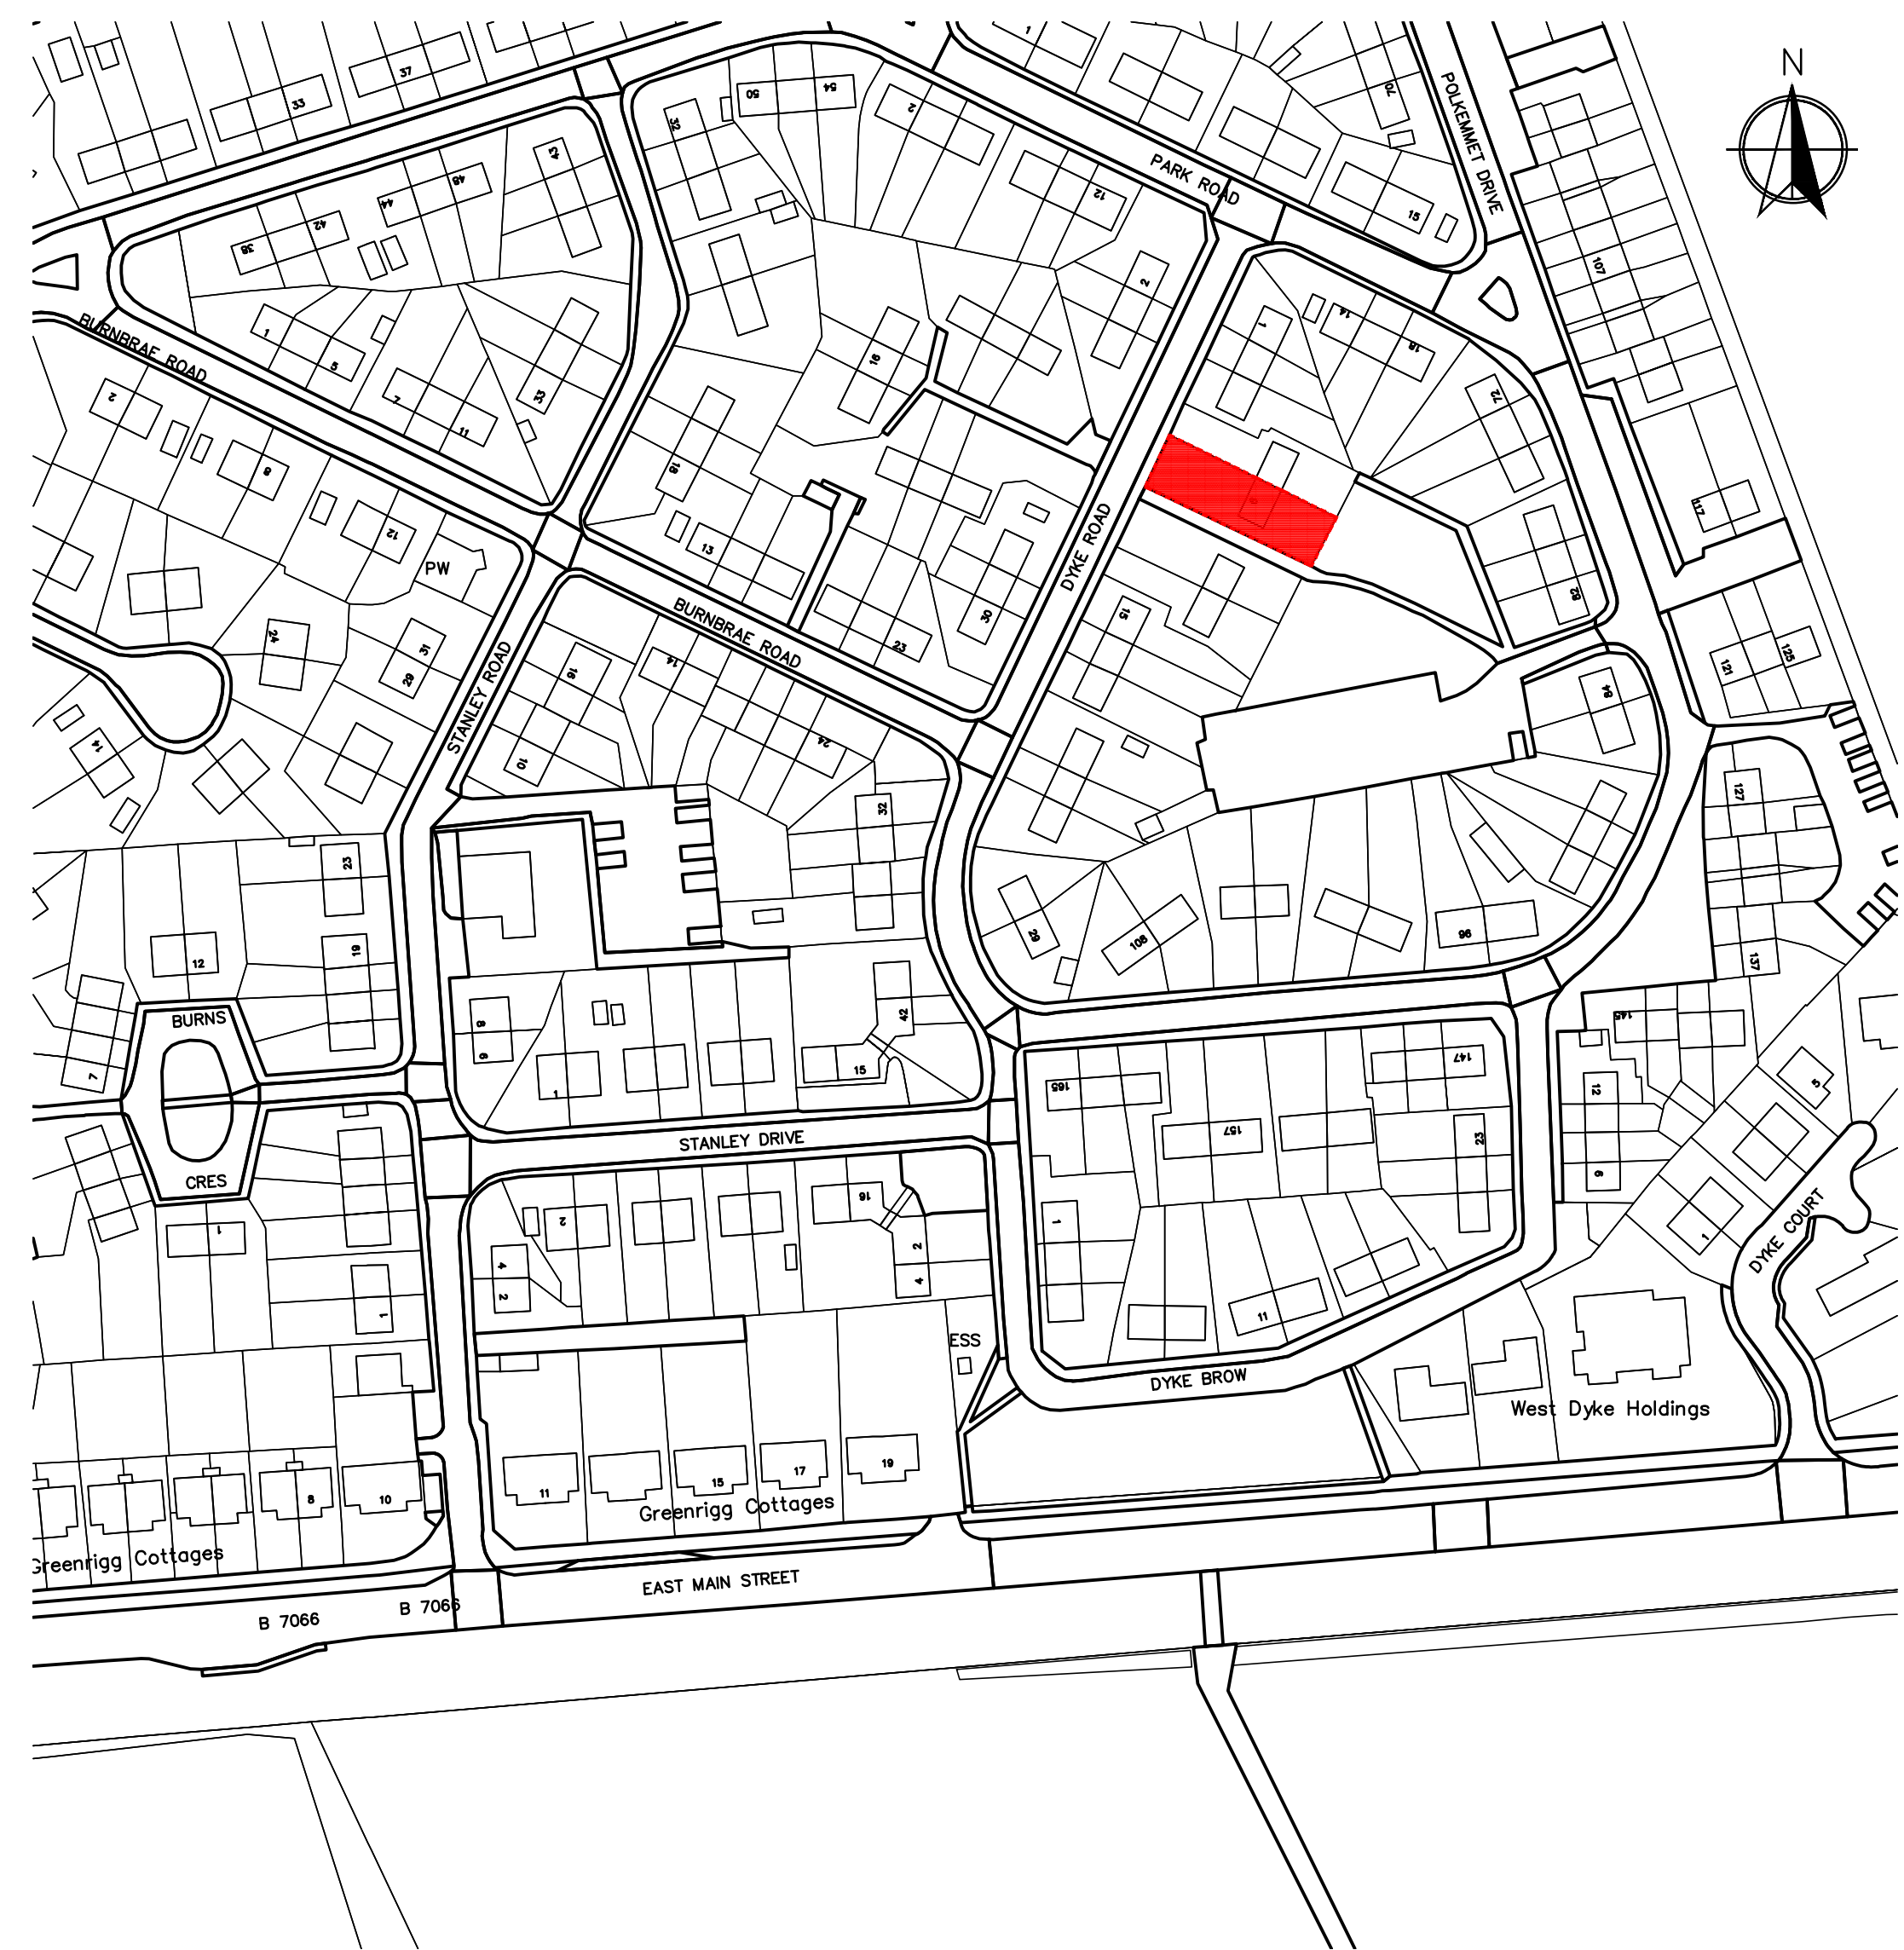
N

PARK ROAD
POLKEMMET DRIVE
BURNBRAE ROAD
BURNBRAE ROAD
DYKE ROAD
STANLEY ROAD
PW
BURNS
CRES
STANLEY DRIVE
DYKE BROW
DYKE COURT
ESS
West Dyke Holdings
Greenrigg Cottages
Greenrigg Cottages
EAST MAIN STREET
B 7066
B 7066

1
37
33
50
54
2
72
32
43
48
44
42
38
12
15
107
1
5
7
11
33
16
2
1
14
18
72
2
8
18
13
23
30
117
12
PW
15
82
24
31
29
16
14
24
10
125
121
14
94
32
23
127
12
19
28
106
96
137
7
8
6
1
15
42
145
12
165
147
157
23
5
1
1
2
4
2
16
2
4
1
11
6
1
11
15
17
19
8
10